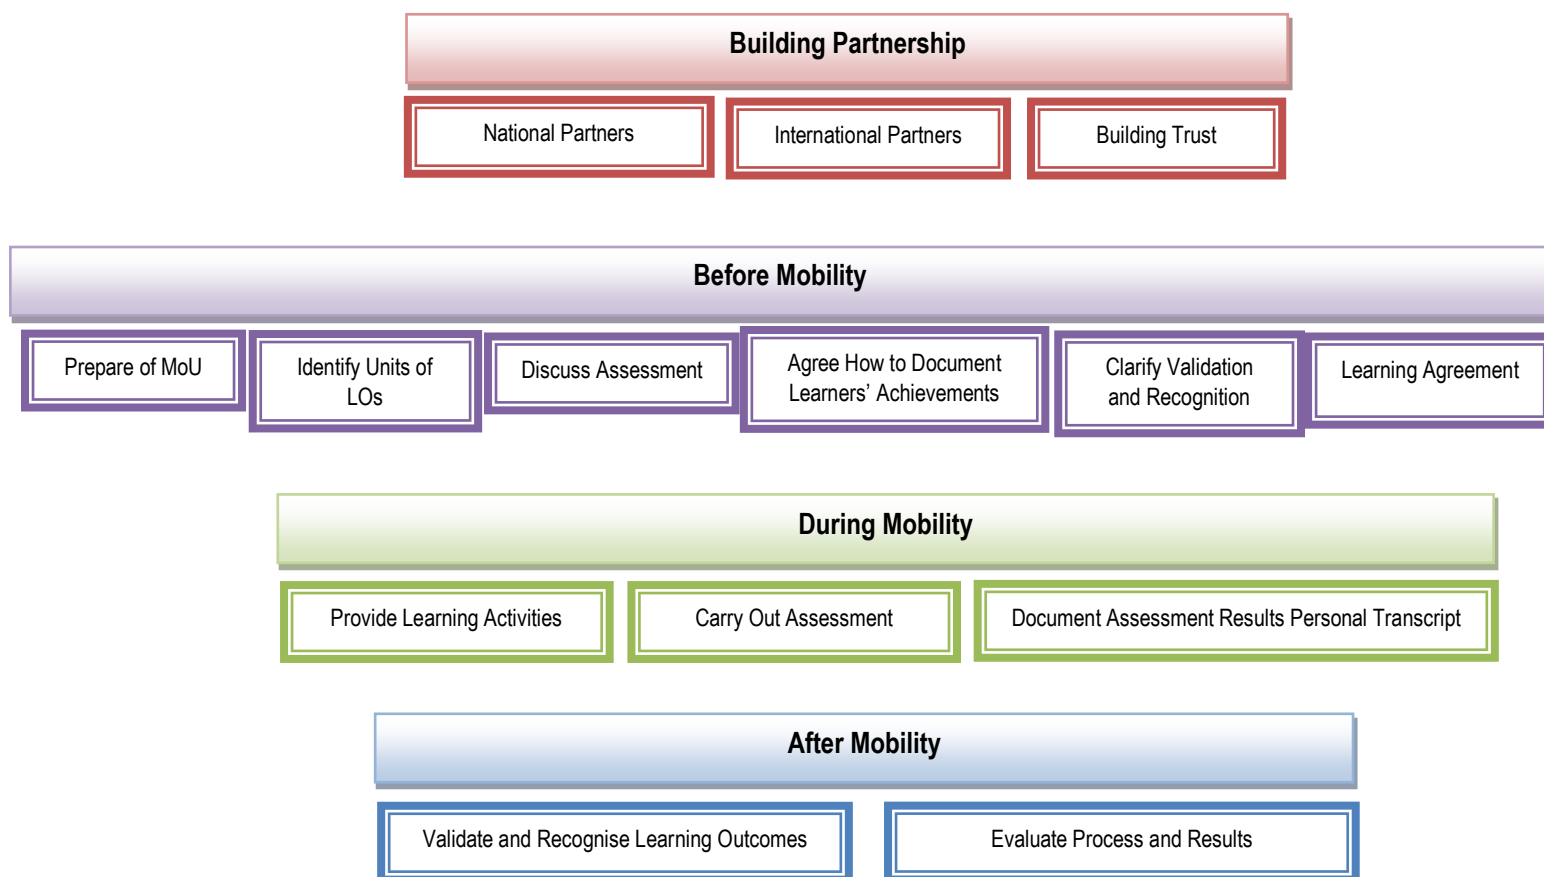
Building Partnership

National Partners

International Partners

Building Trust

Before Mobility

Prepare of MoU

Identify Units of LOs

Discuss Assessment

Agree How to Document Learners' Achievements

Clarify Validation and Recognition

Learning Agreement

During Mobility

Provide Learning Activities

Carry Out Assessment

Document Assessment Results Personal Transcript

After Mobility

Validate and Recognise Learning Outcomes

Evaluate Process and Results